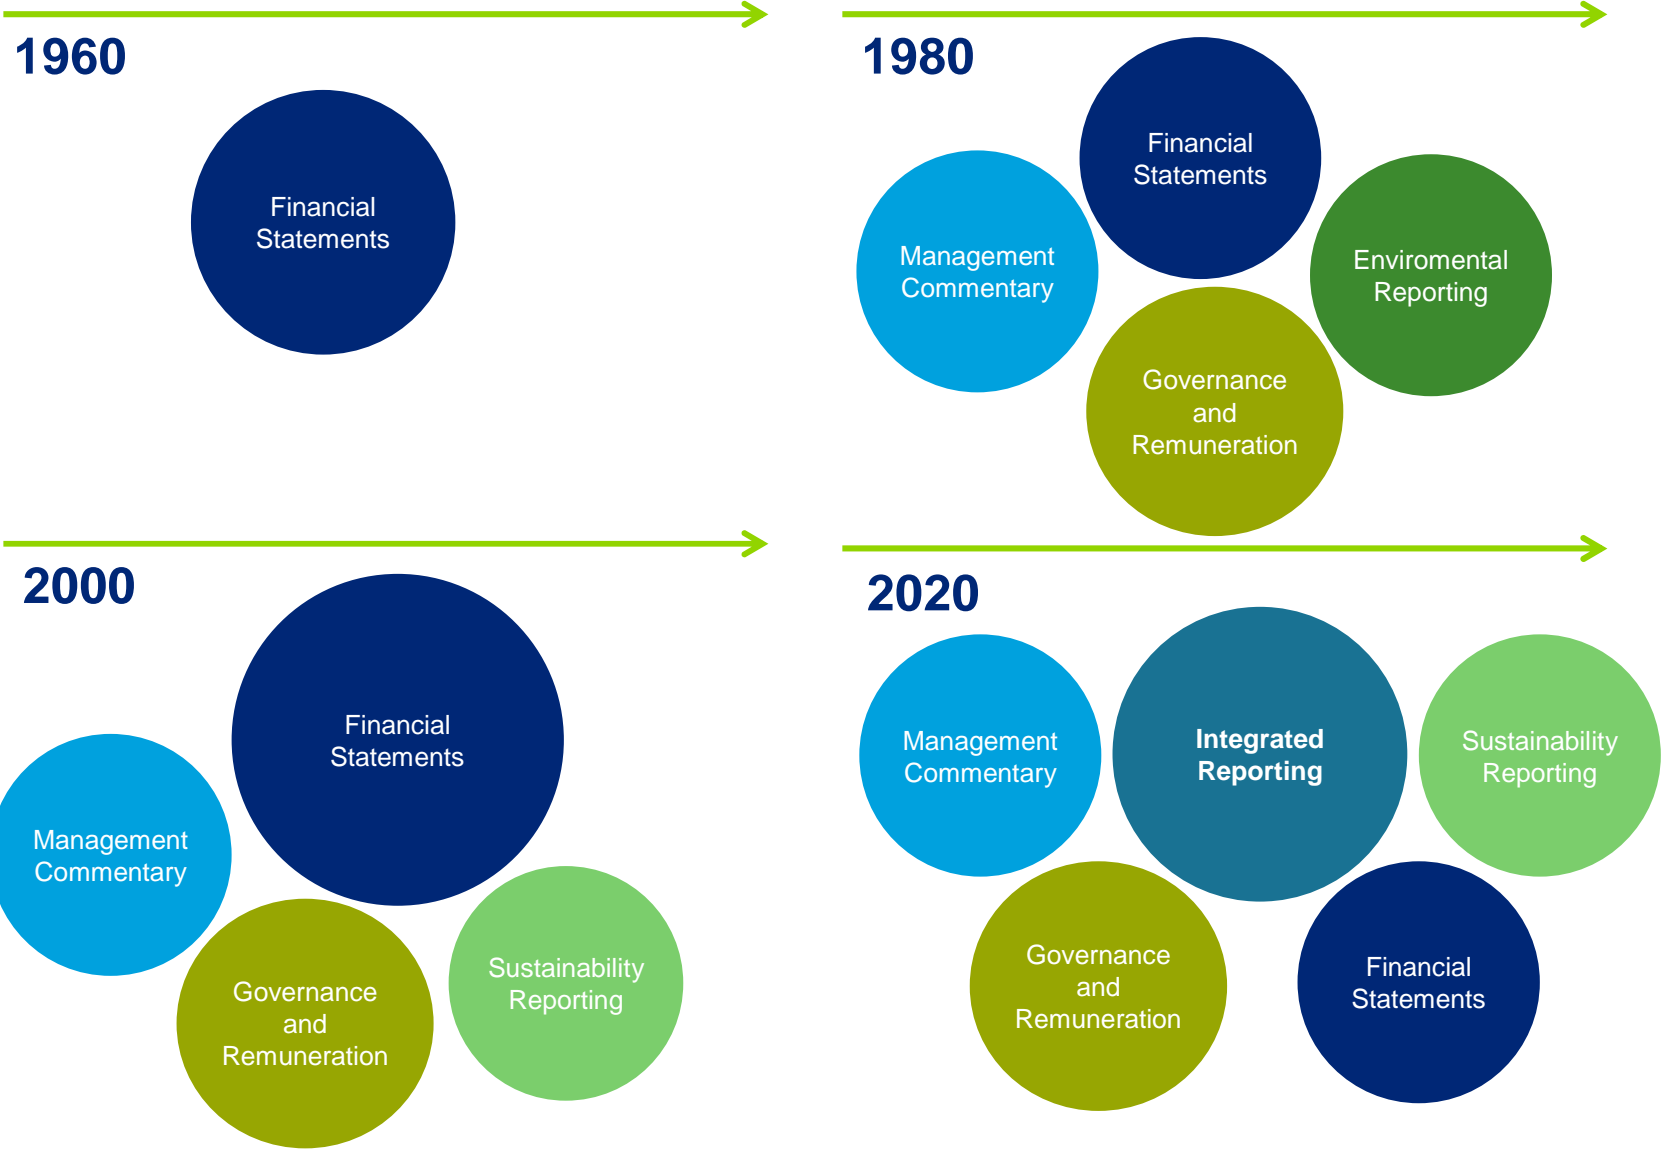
1960

Financial Statements

1980

Financial Statements

Management Commentary

Enviromental Reporting

Governance and Remuneration

2000

Financial Statements

Management Commentary

Governance and Remuneration

Sustainability Reporting

2020

Management Commentary

Integrated Reporting

Sustainability Reporting

Governance and Remuneration

Financial Statements